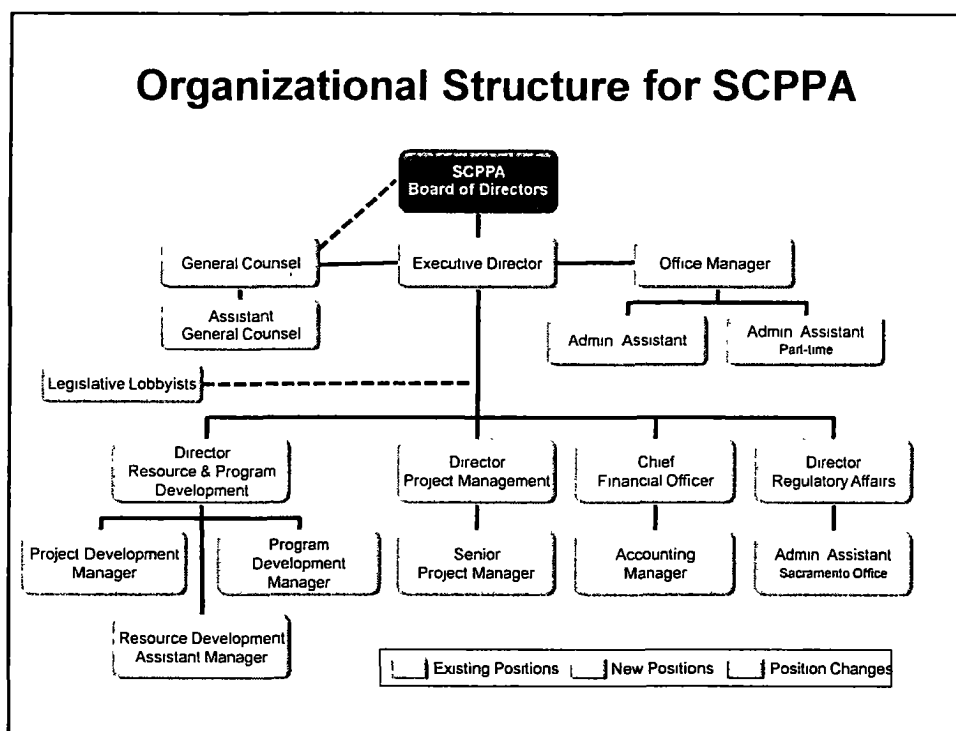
Organizational Structure for SCPPA

SCPPA Board of Directors

General Counsel

Executive Director

Office Manager

Assistant General Counsel

Admin Assistant

Admin Assistant Part-time

Legislative Lobbyists

Director Resource & Program Development

Director Project Management

Chief Financial Officer

Director Regulatory Affairs

Project Development Manager

Program Development Manager

Senior Project Manager

Accounting Manager

Admin Assistant Sacramento Office

Resource Development Assistant Manager

Existing Positions

New Positions

Position Changes